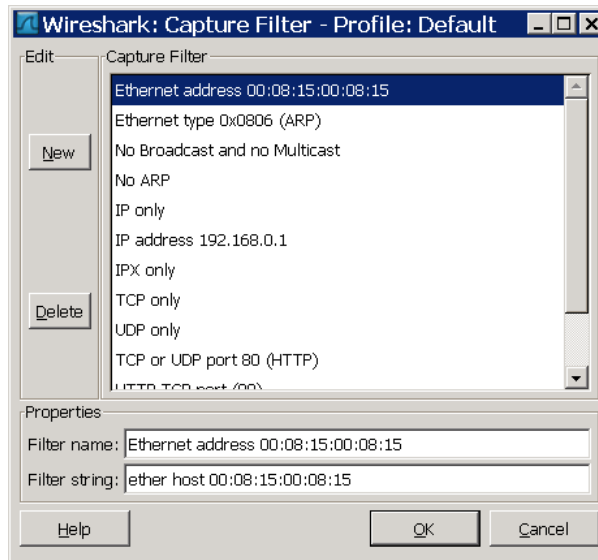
Wireshark: Capture Filter - Profile: Default

Edit

New

Delete

Capture Filter

Ethernet address 00:08:15:00:08:15

Ethernet type 0x0806 (ARP)

No Broadcast and no Multicast

No ARP

IP only

IP address 192.168.0.1

IPX only

TCP only

UDP only

TCP or UDP port 80 (HTTP)

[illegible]

Properties

Filter name: Ethernet address 00:08:15:00:08:15

Filter string: ether host 00:08:15:00:08:15

Help

OK

Cancel